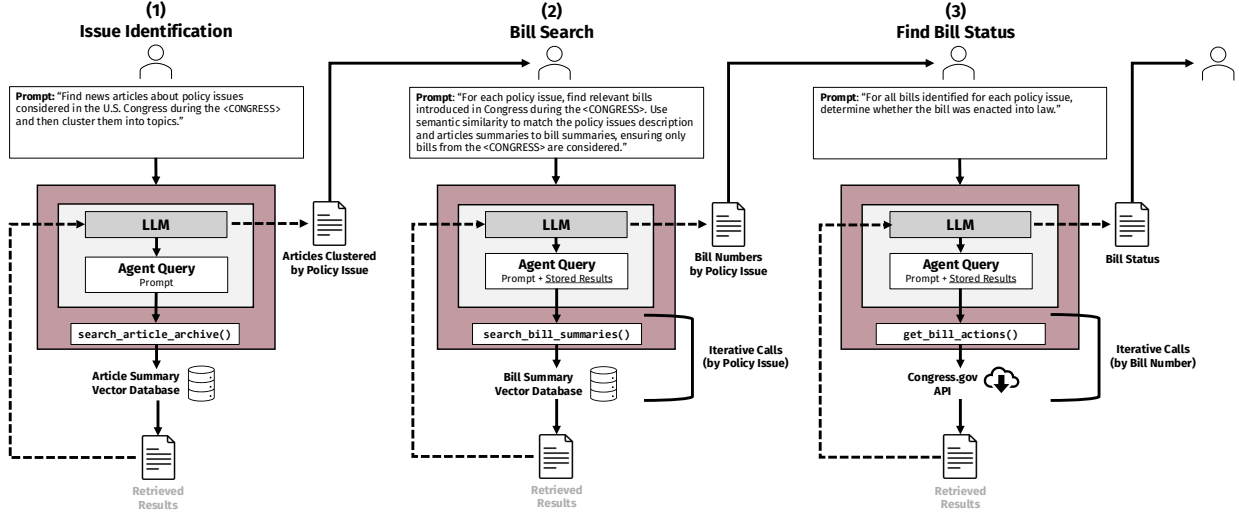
(1)
Issue Identification

Prompt: "Find news articles about policy issues considered in the U.S. Congress during the <CONGRESS> and then cluster them into topics."

LLM

Agent Query
Prompt

search_article_archive()

Article Summary Vector Database

Retrieved Results

Articles Clustered by Policy Issue

(2)
Bill Search

Prompt: "For each policy issue, find relevant bills introduced in Congress during the <CONGRESS>. Use semantic similarity to match the policy issues description and articles summaries to bill summaries, ensuring only bills from the <CONGRESS> are considered."

LLM

Agent Query
Prompt + Stored Results

search_bill_summaries()

Iterative Calls (by Policy Issue)

Bill Summary Vector Database

Retrieved Results

Bill Numbers by Policy Issue

(3)
Find Bill Status

Prompt: "For all bills identified for each policy issue, determine whether the bill was enacted into law."

LLM

Agent Query
Prompt + Stored Results

get_bill_actions()

Iterative Calls (by Bill Number)

Congress.gov API

Retrieved Results

Bill Status